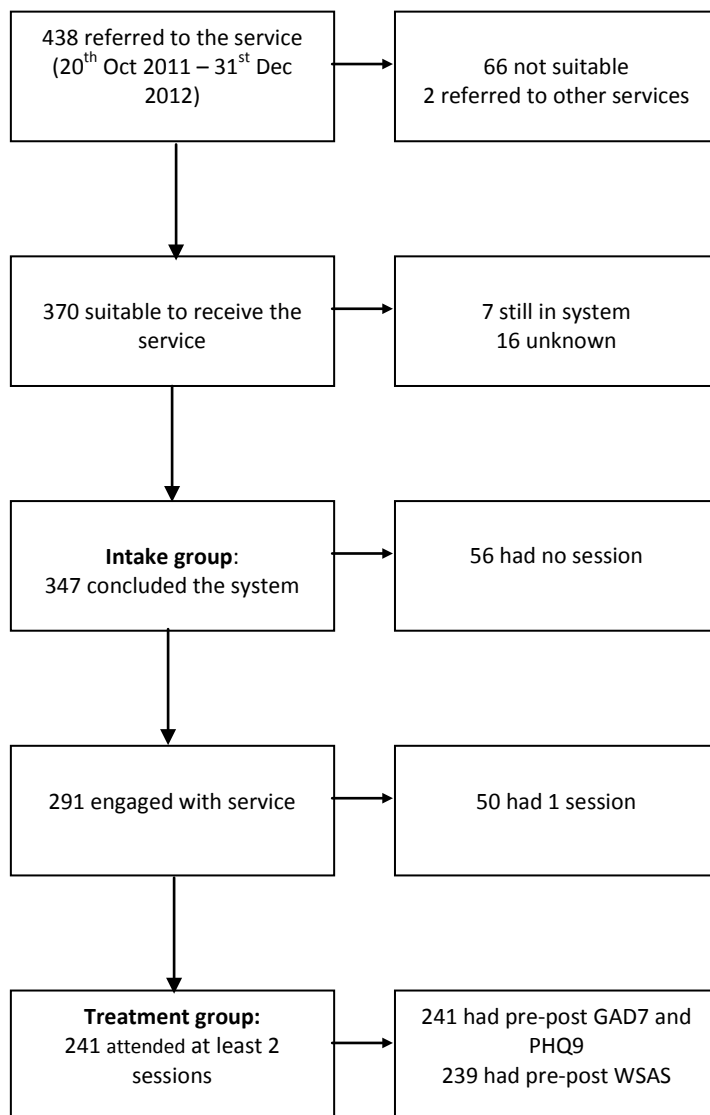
438 referred to the service (20$^{th}$ Oct 2011 – 31$^{st}$ Dec 2012)

66 not suitable
2 referred to other services

370 suitable to receive the service

7 still in system
16 unknown

**Intake group**:
347 concluded the system

56 had no session

291 engaged with service

50 had 1 session

**Treatment group:**
241 attended at least 2 sessions

241 had pre-post GAD7 and PHQ9
239 had pre-post WSAS